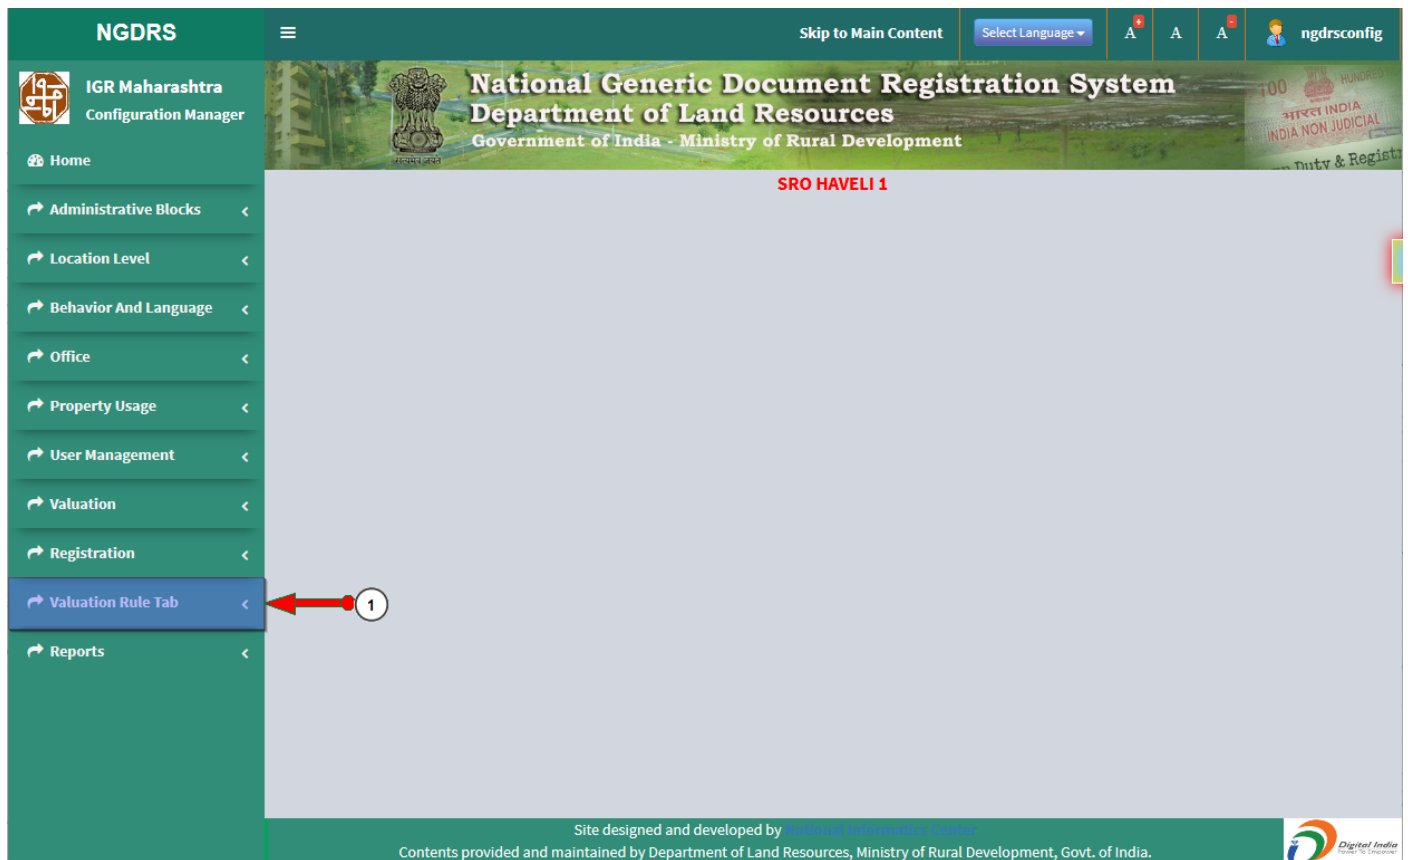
NGDRS

Skip to Main Content Select Language A A A ngdrsconfig

IGR Maharashtra
Configuration Manager

Home
Administrative Blocks
Location Level
Behavior And Language
Office
Property Usage
User Management
Valuation
Registration
Valuation Rule Tab
Reports

National Generic Document Registration System
Department of Land Resources
Government of India - Ministry of Rural Development

सत्यमेव जयते

100 HUNDRED भारत INDIA INDIA NON JUDICIAL Duty & Registr

SRO HAVELI 1

1

Site designed and developed by National Informatics Centre
Contents provided and maintained by Department of Land Resources, Ministry of Rural Development, Govt. of India.

Digital India